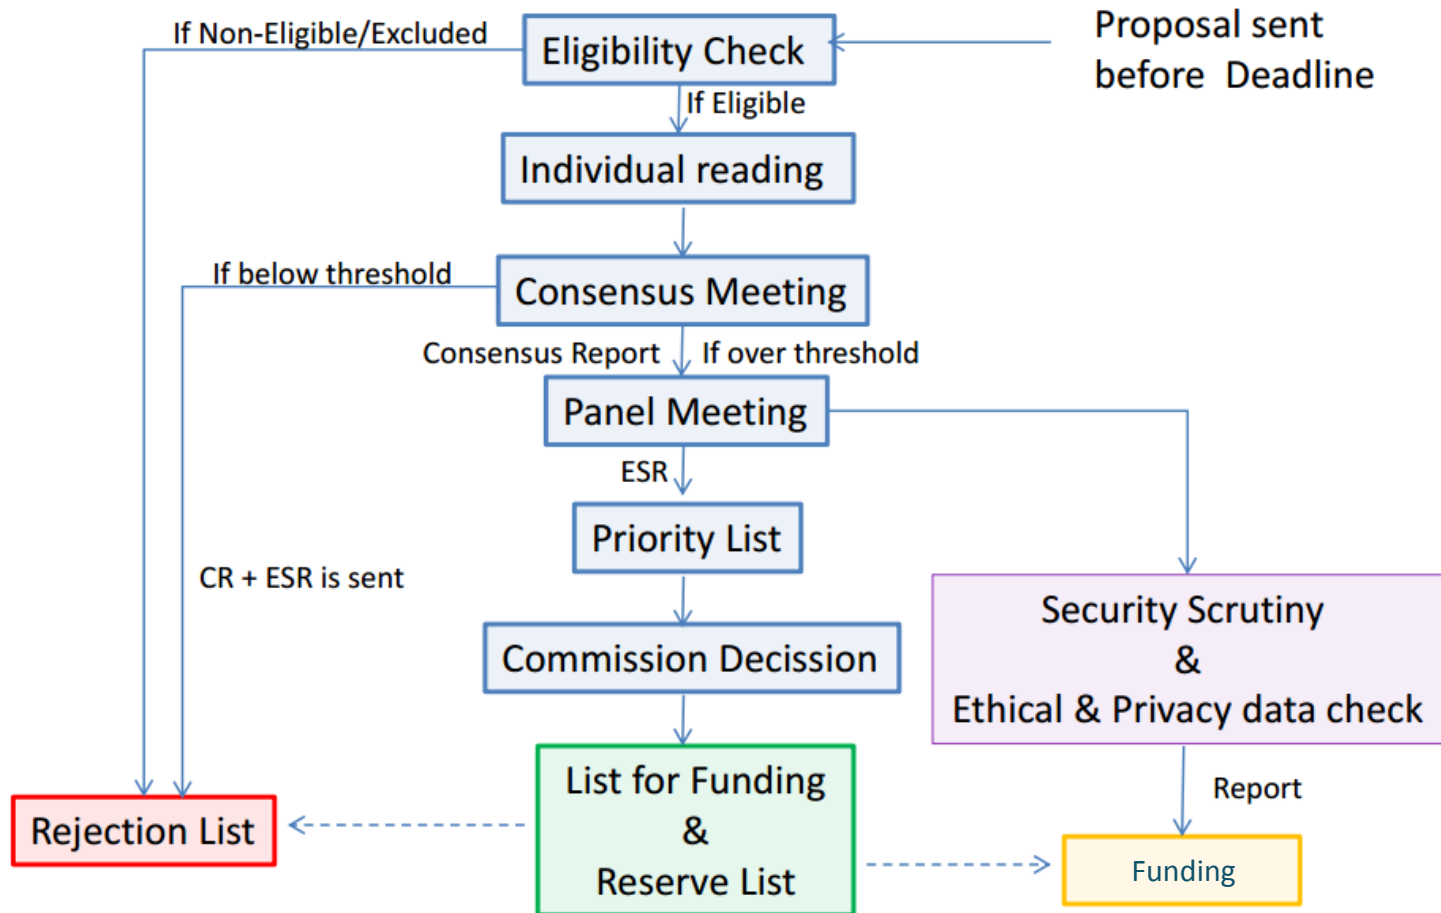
If Non-Eligible/Excluded

Eligibility Check

Proposal sent before Deadline

If Eligible

Individual reading

If below threshold

Consensus Meeting

Consensus Report

If over threshold

Panel Meeting

ESR

Priority List

CR + ESR is sent

Security Scrutiny & Ethical & Privacy data check

Commission Decission

List for Funding & Reserve List

Report

Rejection List

Funding